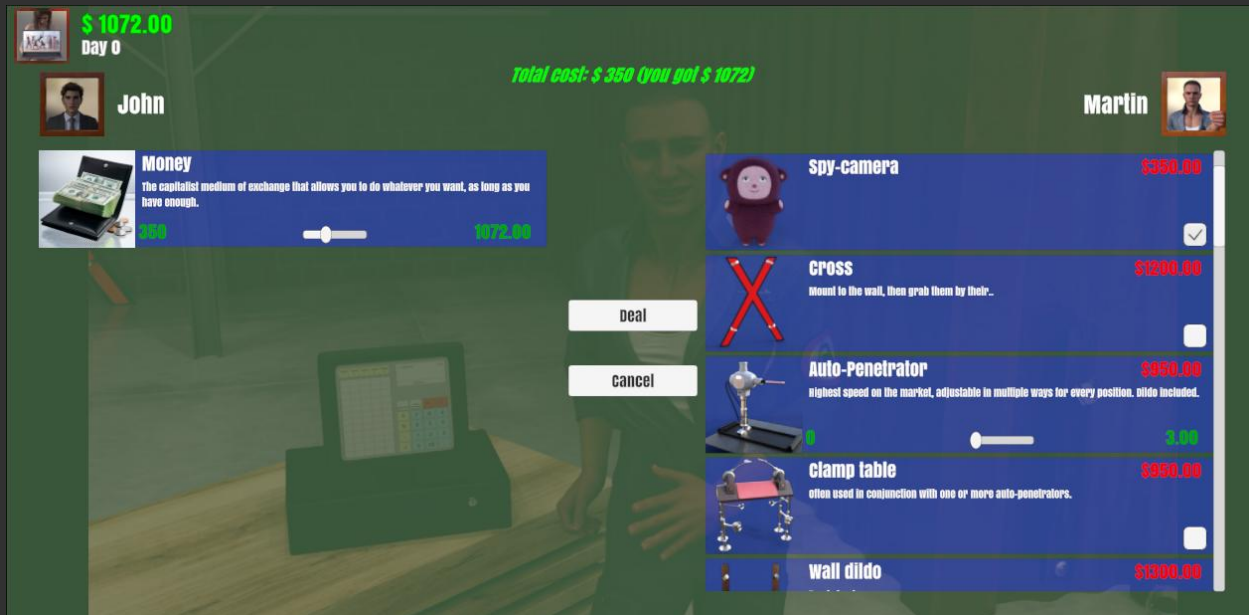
$ 1072.00
Day 0

Total cost: $ 350 (you got $ 1072)

John

Martin

Money
The capitalist medium of exchange that allows you to do whatever you want, as long as you have enough.
350
1072.00

Deal

Cancel

Spy-camera
$350.00

Cross
$1200.00
Mount to the wall, then grab them by their..

Auto-Penetrator
$950.00
Highest speed on the market, adjustable in multiple ways for every position. Dildo included.
0
3.00

Clamp table
$950.00
Often used in conjunction with one or more auto-penetrators.

Wall dildo
$1300.00